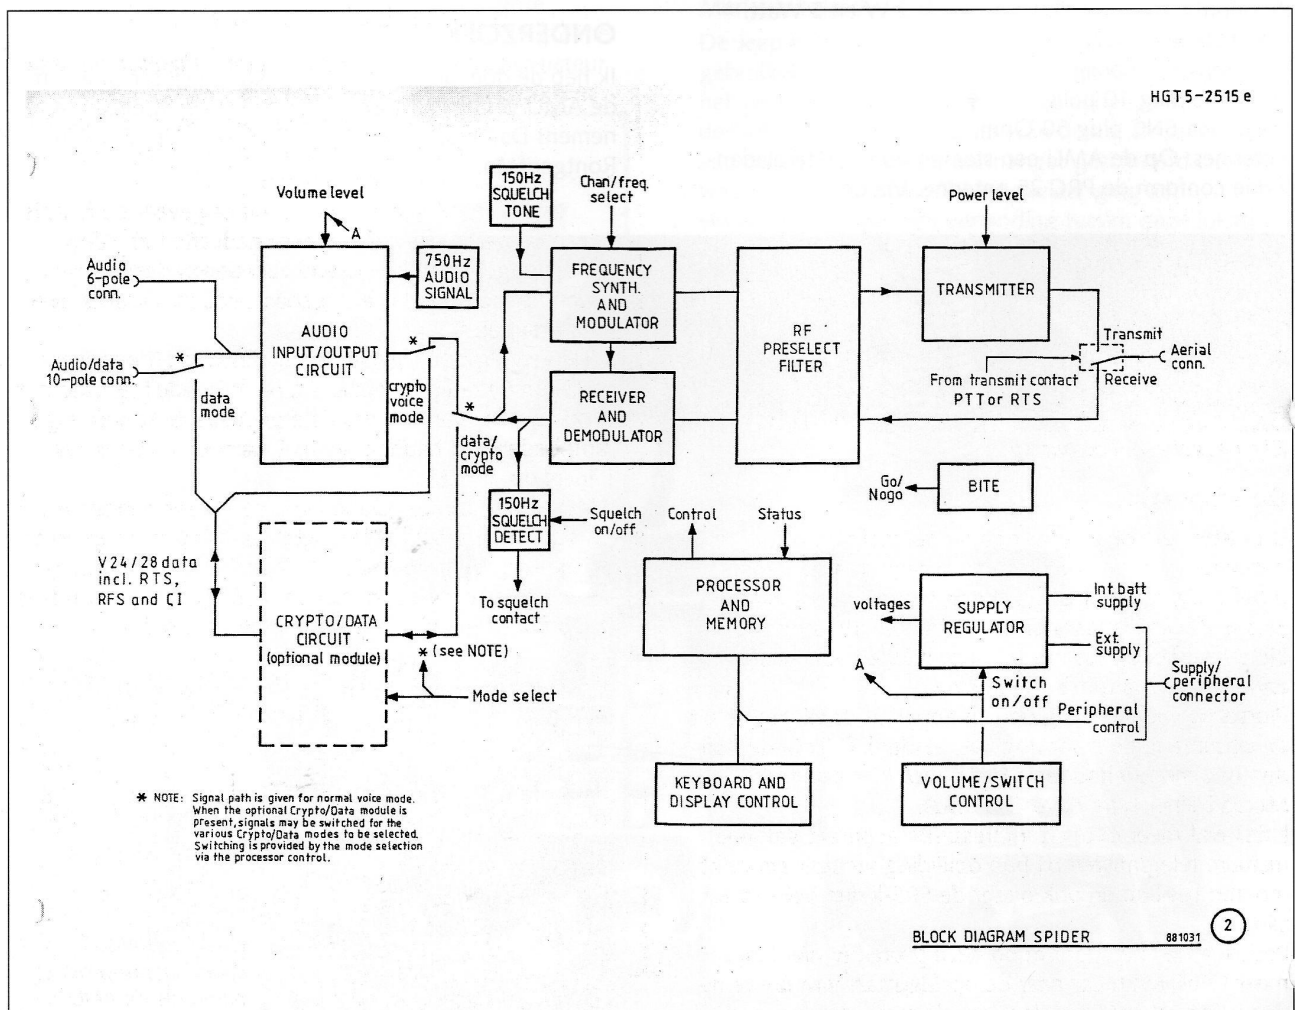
HGT5-2515 e

Volume level

A

Audio 6-pole conn.

Audio/data 10-pole conn.

*

data mode

AUDIO INPUT/OUTPUT CIRCUIT

750Hz AUDIO SIGNAL

*

crypto voice mode

150Hz SQUELCH TONE

Chan/freq. select

FREQUENCY SYNTH. AND MODULATOR

*

data/ crypto mode

RECEIVER AND DEMODULATOR

RF PRESELECT FILTER

Power level

TRANSMITTER

Transmit

Aerial conn.

From transmit contact PTT or RTS

Receive

Go/ Nogo

BITE

150Hz SQUELCH DETECT

Squelch on/off

To squelch contact

Control

Status

PROCESSOR AND MEMORY

V24/28 data incl. RTS, RFS and CI

CRYPTO/DATA CIRCUIT (optional module)

* (see NOTE)

Mode select

voltages

SUPPLY REGULATOR

Int. batt supply

Ext. supply

Supply/ peripheral connector

A

Switch on/off

Peripheral control

KEYBOARD AND DISPLAY CONTROL

VOLUME/SWITCH CONTROL

* NOTE: Signal path is given for normal voice mode. When the optional Crypto/Data module is present, signals may be switched for the various Crypto/Data modes to be selected. Switching is provided by the mode selection via the processor control.

BLOCK DIAGRAM SPIDER

881031

2